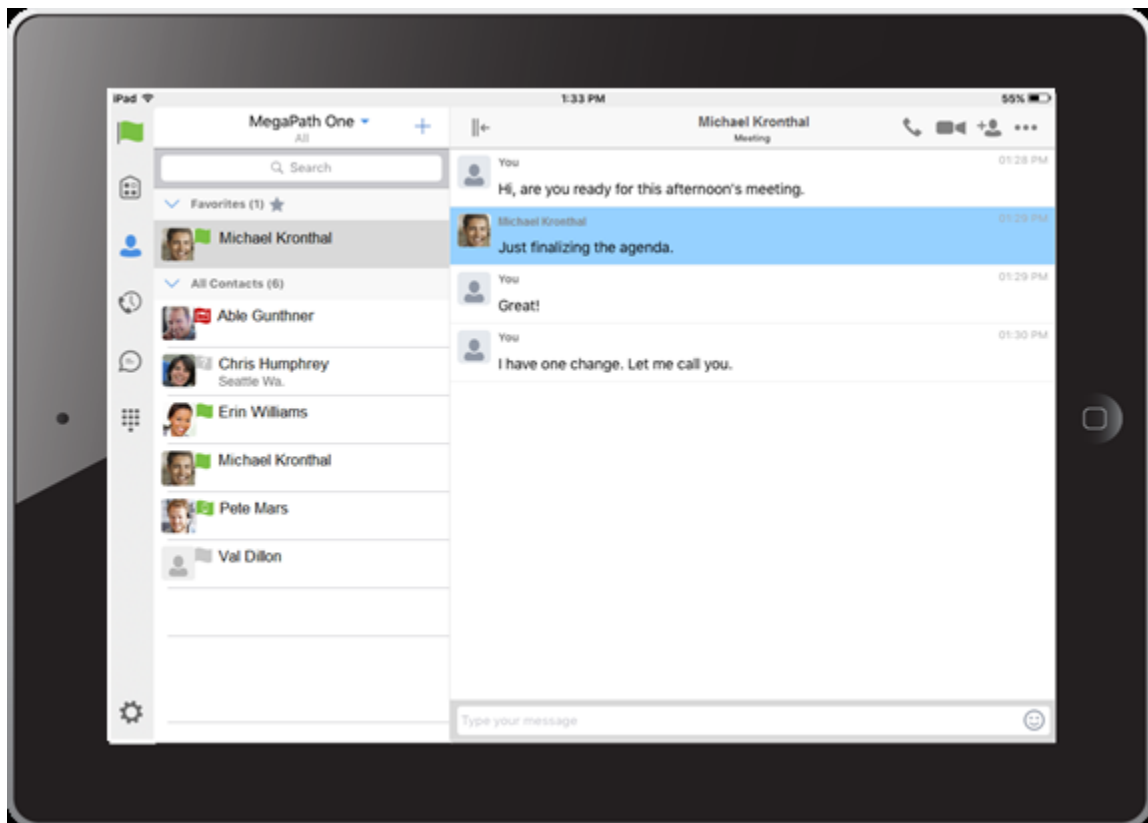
iPad
1:33 PM
55%

MegaPath One
All

Q Search

Favorites (1)

Michael Kronthal

All Contacts (6)

Able Gunthner

Chris Humphrey
Seattle Wa.

Erin Williams

Michael Kronthal

Pete Mars

Val Dillon

Michael Kronthal
Meeting

You
01:28 PM
Hi, are you ready for this afternoon's meeting.

Michael Kronthal
01:29 PM
Just finalizing the agenda.

You
01:29 PM
Great!

You
01:30 PM
I have one change. Let me call you.

Type your message